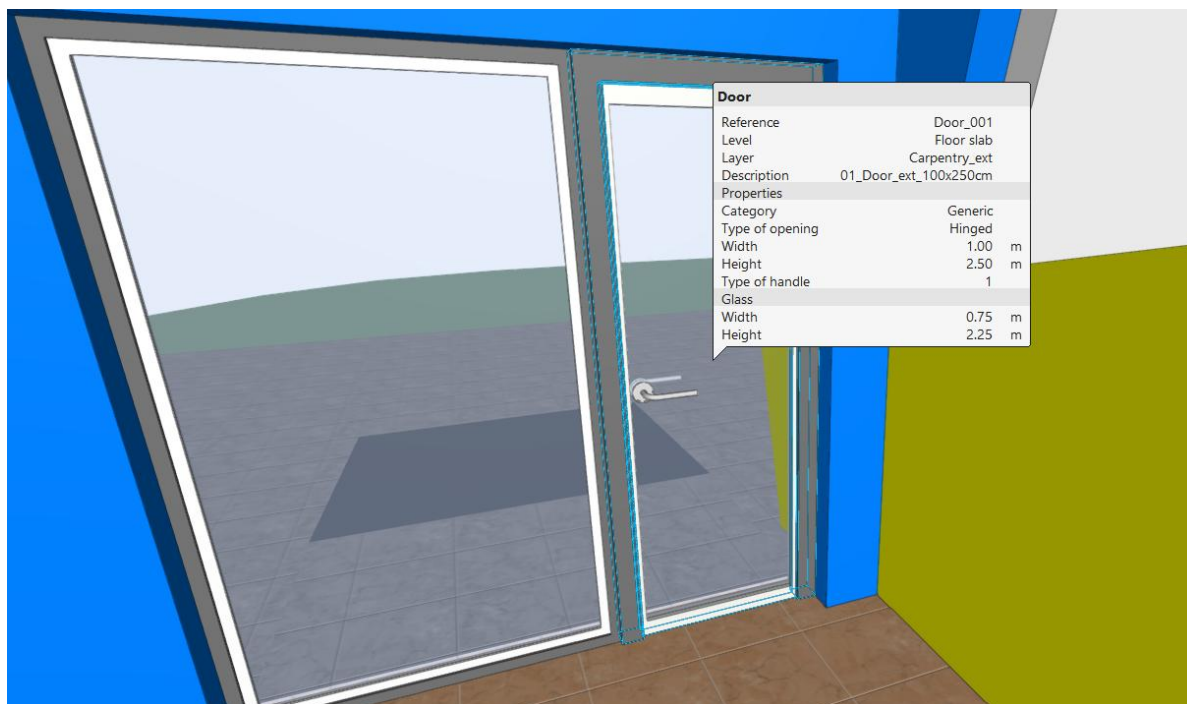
Door

| | | |
|---|---|---|
| Reference | Door_001 | |
| Level | Floor slab | |
| Layer | Carpentry_ext | |
| Description | 01_Door_ext_100x250cm | |
| Properties | | |
| Category | Generic | |
| Type of opening | Hinged | |
| Width | 1.00 | m |
| Height | 2.50 | m |
| Type of handle | 1 | |
| Glass | | |
| Width | 0.75 | m |
| Height | 2.25 | m |